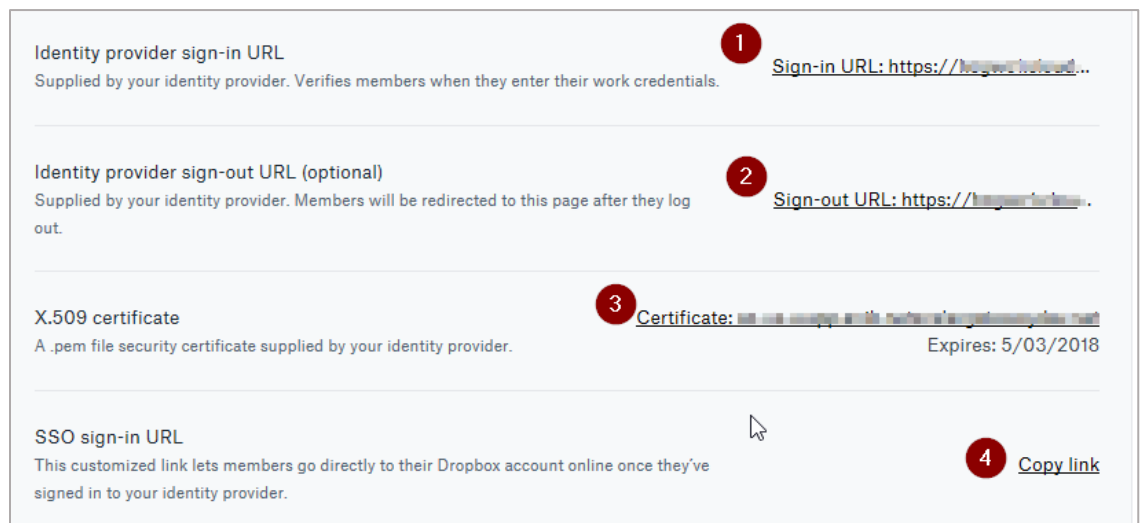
Identity provider sign-in URL
Supplied by your identity provider. Verifies members when they enter their work credentials.

1

Sign-in URL: https://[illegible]...

Identity provider sign-out URL (optional)
Supplied by your identity provider. Members will be redirected to this page after they log out.

2

Sign-out URL: https://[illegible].

X.509 certificate
A .pem file security certificate supplied by your identity provider.

3

Certificate: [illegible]
Expires: 5/03/2018

SSO sign-in URL
This customized link lets members go directly to their Dropbox account online once they've signed in to your identity provider.

4

Copy link